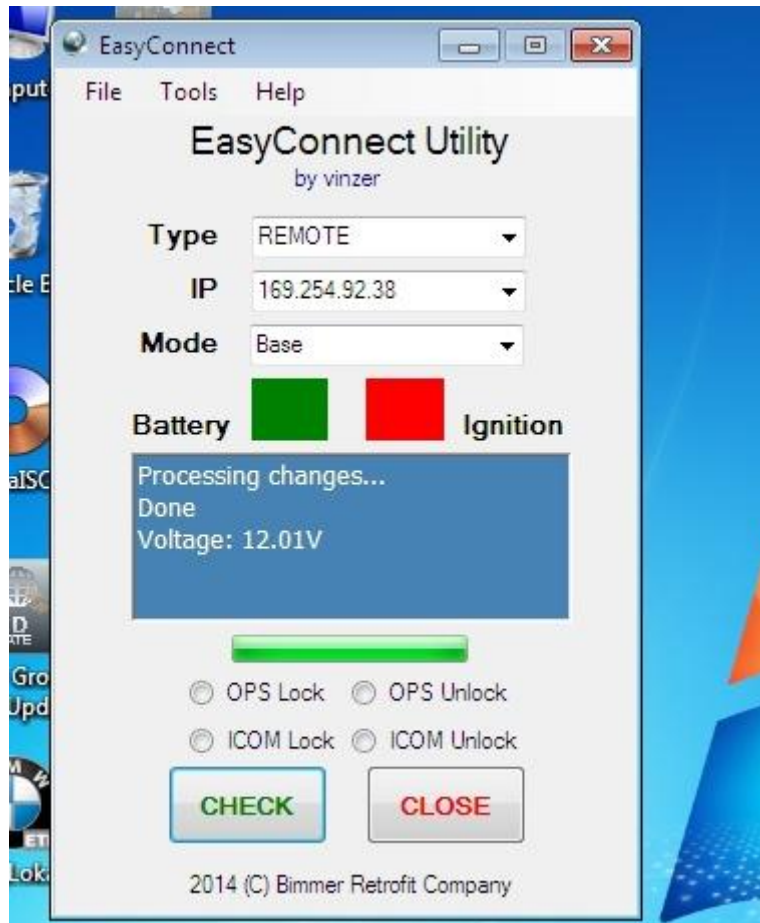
put

cle E

aISC

D

Gro
Upd

ET
Lok

EasyConnect

File Tools Help

EasyConnect Utility
by vinzer

Type REMOTE

IP 169.254.92.38

Mode Base

Battery Ignition

Processing changes...
Done
Voltage: 12.01V

OPS Lock OPS Unlock

ICOM Lock ICOM Unlock

CHECK CLOSE

2014 (C) Bimmer Retrofit Company